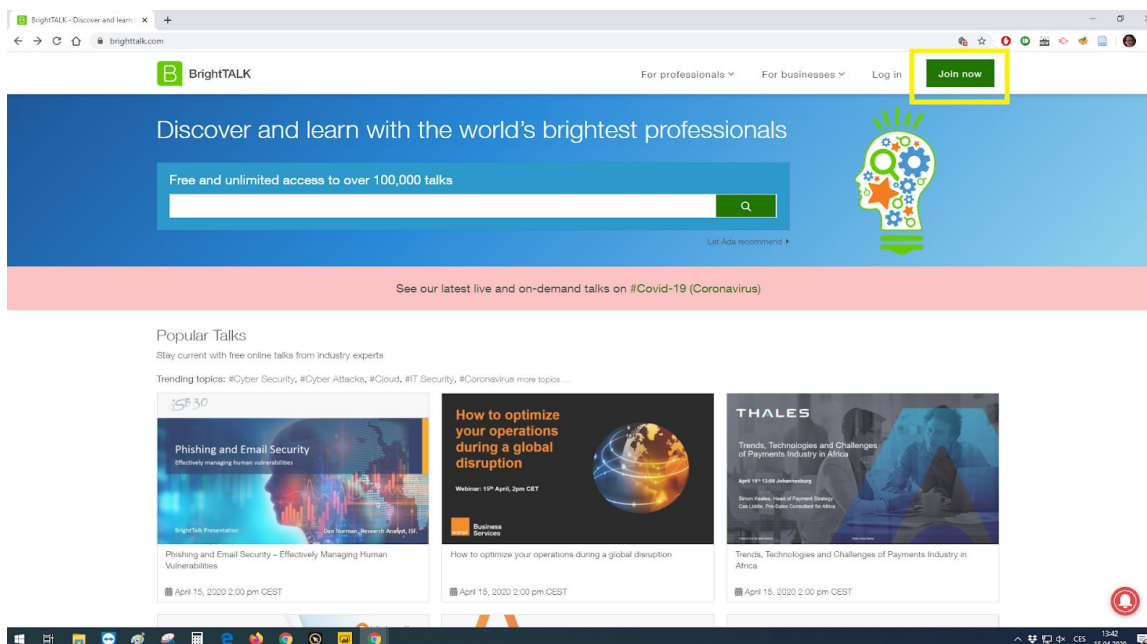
BrightTALK - Discover and learn ×
brighttalk.com

BrightTALK
For professionals
For businesses
Log in
Join now

Discover and learn with the world's brightest professionals

Free and unlimited access to over 100,000 talks

Let Ada recommend

See our latest live and on-demand talks on #Covid-19 (Coronavirus)

Popular Talks
Stay current with free online talks from industry experts

Trending topics: #Cyber Security, #Cyber Attacks, #Cloud, #IT Security, #Coronavirus more topics ...

ISF 30
Phishing and Email Security
Effectively managing human vulnerabilities
BrightTalk Presentation
Dan Norman, Research Analyst, ISF
Phishing and Email Security – Effectively Managing Human Vulnerabilities
April 15, 2020 2:00 pm CEST

How to optimize your operations during a global disruption
Webinar: 15th April, 2pm CET
Business Services
How to optimize your operations during a global disruption
April 15, 2020 2:00 pm CEST

THALES
Trends, Technologies and Challenges of Payments Industry in Africa
April 15th 13:00 Johannesburg
Simon Keates, Head of Payment Strategy
Cas Liddle, Pre-Sales Consultant for Africa
Trends, Technologies and Challenges of Payments Industry in Africa
April 15, 2020 2:00 pm CEST

CES 13:42